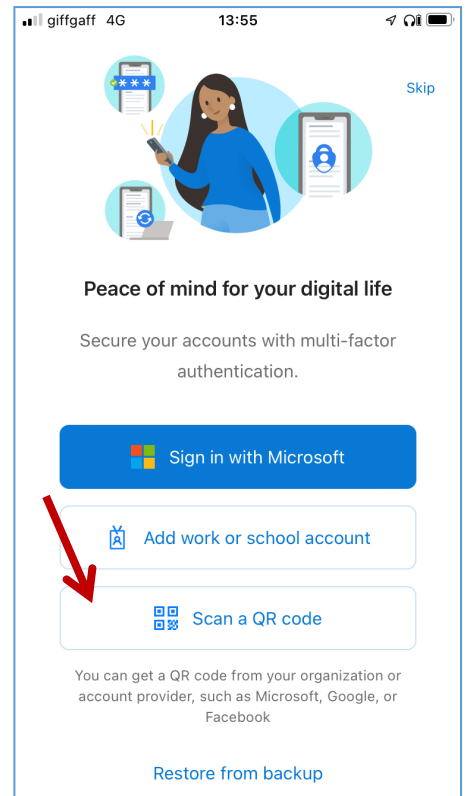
giffgaff 4G 13:55

Skip

***

Peace of mind for your digital life

Secure your accounts with multi-factor authentication.

Sign in with Microsoft

Add work or school account

Scan a QR code

You can get a QR code from your organization or account provider, such as Microsoft, Google, or Facebook

Restore from backup